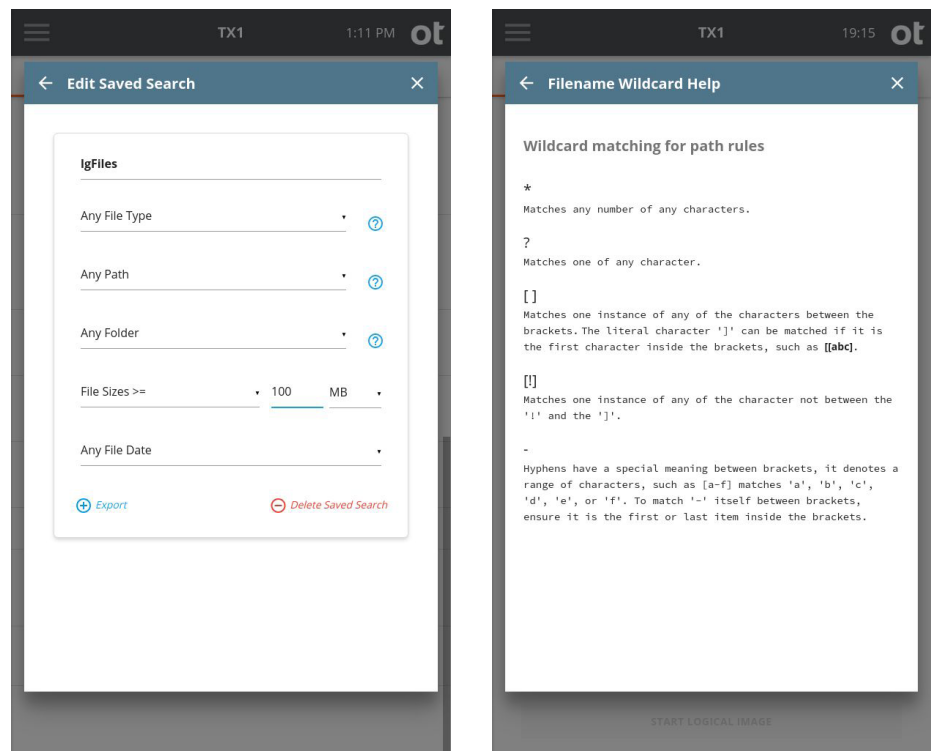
TX1 1:11 PM ot

Edit Saved Search

lgFiles

Any File Type

Any Path

Any Folder

File Sizes >= 100 MB

Any File Date

Export

Delete Saved Search

TX1 19:15 ot

Filename Wildcard Help

Wildcard matching for path rules

*

Matches any number of any characters.

?

Matches one of any character.

[]

Matches one instance of any of the characters between the brackets. The literal character ']' can be matched if it is the first character inside the brackets, such as [[abc].

[!]

Matches one instance of any of the character not between the '!' and the ']'.

-

Hyphens have a special meaning between brackets, it denotes a range of characters, such as [a-f] matches 'a', 'b', 'c', 'd', 'e', or 'f'. To match '-' itself between brackets, ensure it is the first or last item inside the brackets.

START LOGICAL IMAGE